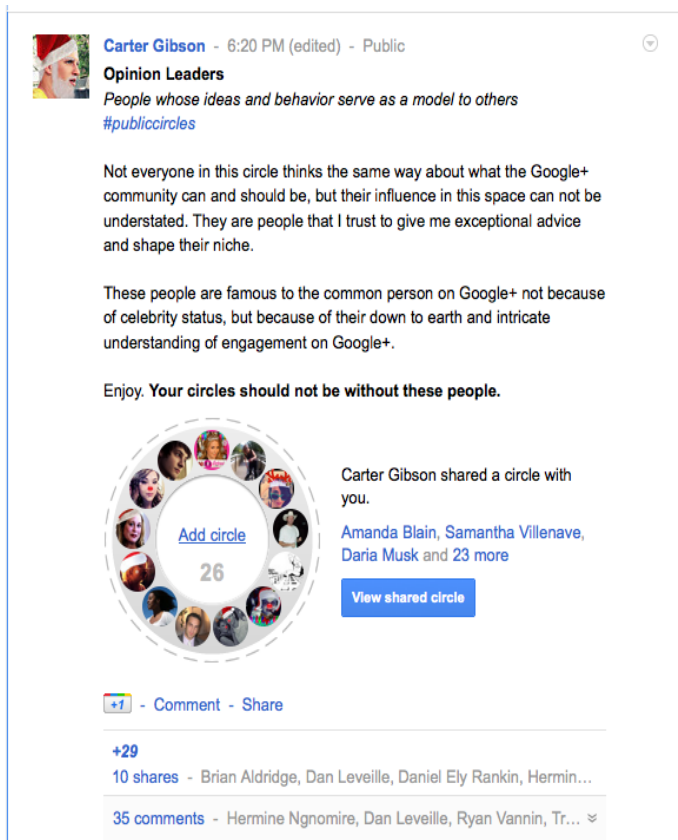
Carter Gibson - 6:20 PM (edited) - Public

**Opinion Leaders**
*People whose ideas and behavior serve as a model to others*
#publiccircles

Not everyone in this circle thinks the same way about what the Google+ community can and should be, but their influence in this space can not be understated. They are people that I trust to give me exceptional advice and shape their niche.

These people are famous to the common person on Google+ not because of celebrity status, but because of their down to earth and intricate understanding of engagement on Google+.

Enjoy. **Your circles should not be without these people.**

Add circle
26

Carter Gibson shared a circle with you.

Amanda Blain, Samantha Villenave, Daria Musk and 23 more

View shared circle

+1 - Comment - Share

+29
10 shares - Brian Aldridge, Dan Leveille, Daniel Ely Rankin, Hermin...

35 comments - Hermine Ngnomire, Dan Leveille, Ryan Vannin, Tr...